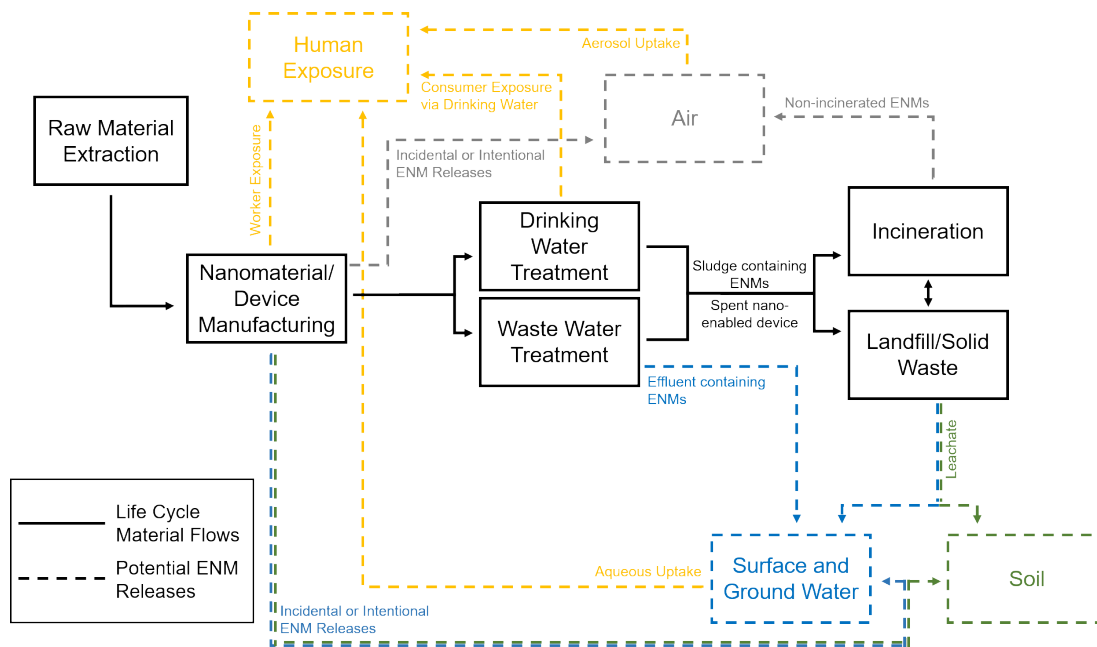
Human Exposure

Aerosol Uptake

Consumer Exposure via Drinking Water

Air

Non-incinerated ENMs

Raw Material Extraction

Worker Exposure

Incidental or Intentional ENM Releases

Drinking Water Treatment

Incineration

Nanomaterial/ Device Manufacturing

Sludge containing ENMs

Spent nano-enabled device

Waste Water Treatment

Landfill/Solid Waste

Effluent containing ENMs

Leachate

Life Cycle Material Flows

Potential ENM Releases

Aqueous Uptake

Surface and Ground Water

Soil

Incidental or Intentional ENM Releases